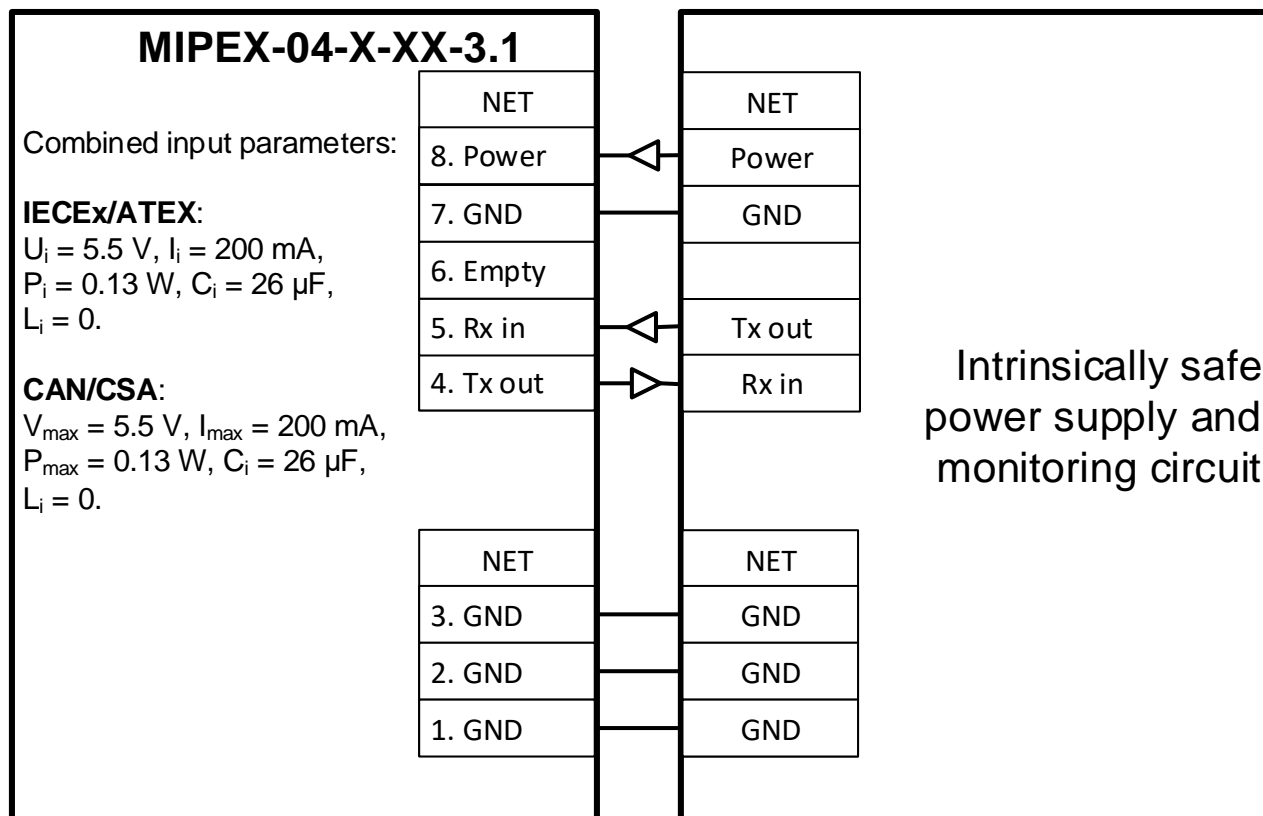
MIPEX-04-X-XX-3.1

Combined input parameters:

**IECEx/ATEX**:
$U_i$ = 5.5 V, $I_i$ = 200 mA,
$P_i$ = 0.13 W, $C_i$ = 26 μF,
$L_i$ = 0.

**CAN/CSA**:
$V_{max}$ = 5.5 V, $I_{max}$ = 200 mA,
$P_{max}$ = 0.13 W, $C_i$ = 26 μF,
$L_i$ = 0.

| NET |
|---|
| 8. Power |
| 7. GND |
| 6. Empty |
| 5. Rx in |
| 4. Tx out |

| NET |
|---|
| Power |
| GND |
| |
| Tx out |
| Rx in |

| NET |
|---|
| 3. GND |
| 2. GND |
| 1. GND |

| NET |
|---|
| GND |
| GND |
| GND |

Intrinsically safe power supply and monitoring circuit